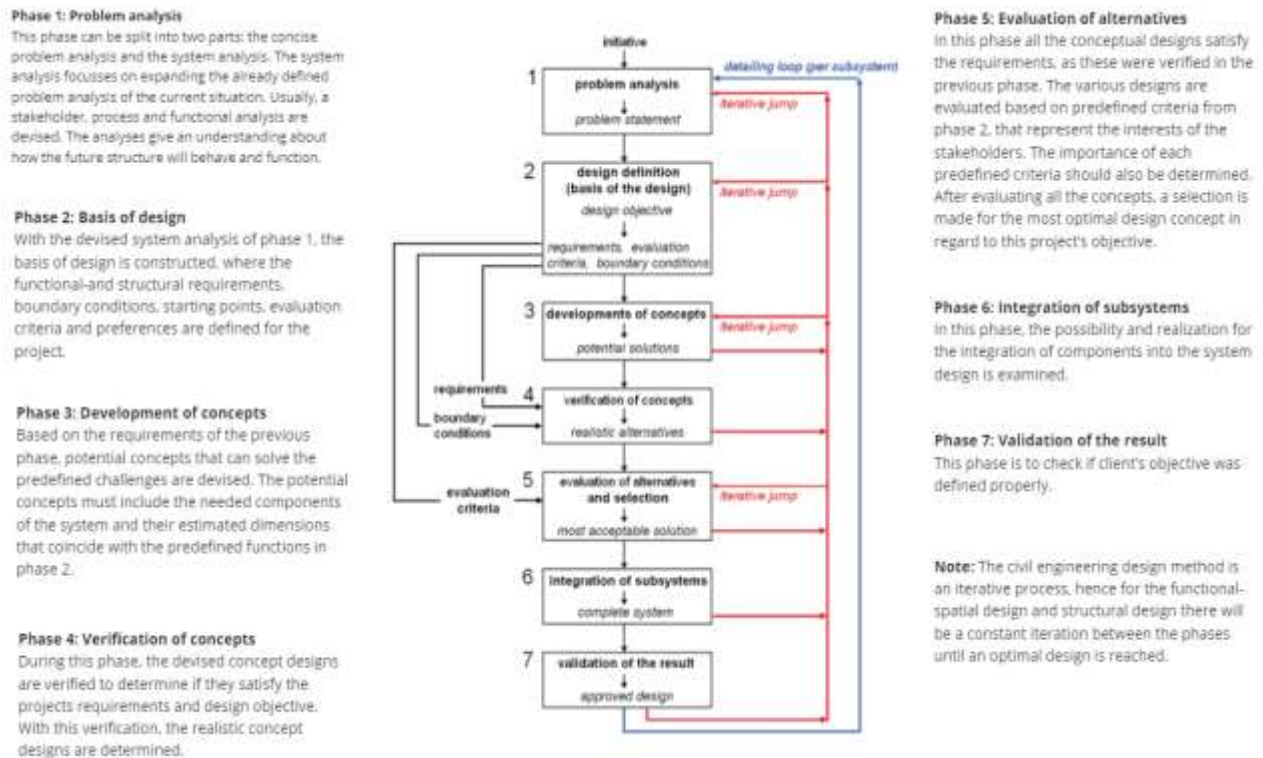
Phase 1: Problem analysis
This phase can be split into two parts: the concise problem analysis and the system analysis. The system analysis focusses on expanding the already defined problem analysis of the current situation. Usually, a stakeholder, process and functional analysis are devised. The analyses give an understanding about how the future structure will behave and function.

Phase 2: Basis of design
With the devised system analysis of phase 1, the basis of design is constructed, where the functional-and structural requirements, boundary conditions, starting points, evaluation criteria and preferences are defined for the project.

Phase 3: Development of concepts
Based on the requirements of the previous phase, potential concepts that can solve the predefined challenges are devised. The potential concepts must include the needed components of the system and their estimated dimensions that coincide with the predefined functions in phase 2.

Phase 4: Verification of concepts
During this phase, the devised concept designs are verified to determine if they satisfy the projects requirements and design objective. With this verification, the realistic concept designs are determined.

initiative
detailing loop (per subsystem)
1 problem analysis
problem statement
iterative jump
2 design definition (basis of the design)
design objective
iterative jump
requirements, evaluation criteria, boundary conditions
3 developments of concepts
potential solutions
iterative jump
requirements
4 verification of concepts
boundary conditions
realistic alternatives
evaluation criteria
5 evaluation of alternatives and selection
iterative jump
most acceptable solution
6 integration of subsystems
complete system
7 validation of the result
approved design

Phase 5: Evaluation of alternatives
In this phase all the conceptual designs satisfy the requirements, as these were verified in the previous phase. The various designs are evaluated based on predefined criteria from phase 2, that represent the interests of the stakeholders. The importance of each predefined criteria should also be determined. After evaluating all the concepts, a selection is made for the most optimal design concept in regard to this project's objective.

Phase 6: Integration of subsystems
In this phase, the possibility and realization for the integration of components into the system design is examined.

Phase 7: Validation of the result
This phase is to check if client's objective was defined properly.

Note: The civil engineering design method is an iterative process, hence for the functional-spatial design and structural design there will be a constant iteration between the phases until an optimal design is reached.